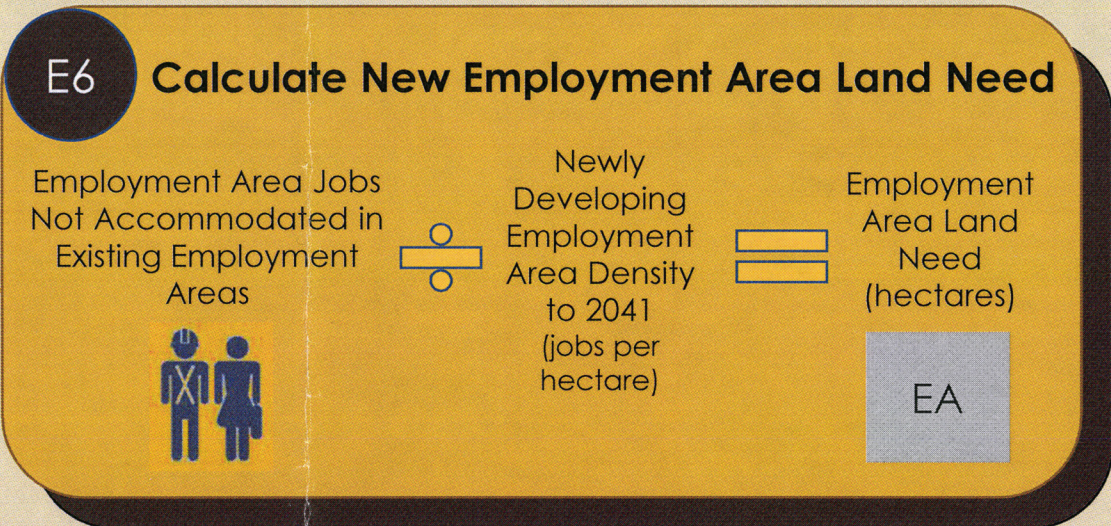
E6 Calculate New Employment Area Land Need

Employment Area Jobs Not Accommodated in Existing Employment Areas

$\div$

Newly Developing Employment Area Density to 2041 (jobs per hectare)

$=$

Employment Area Land Need (hectares)

EA